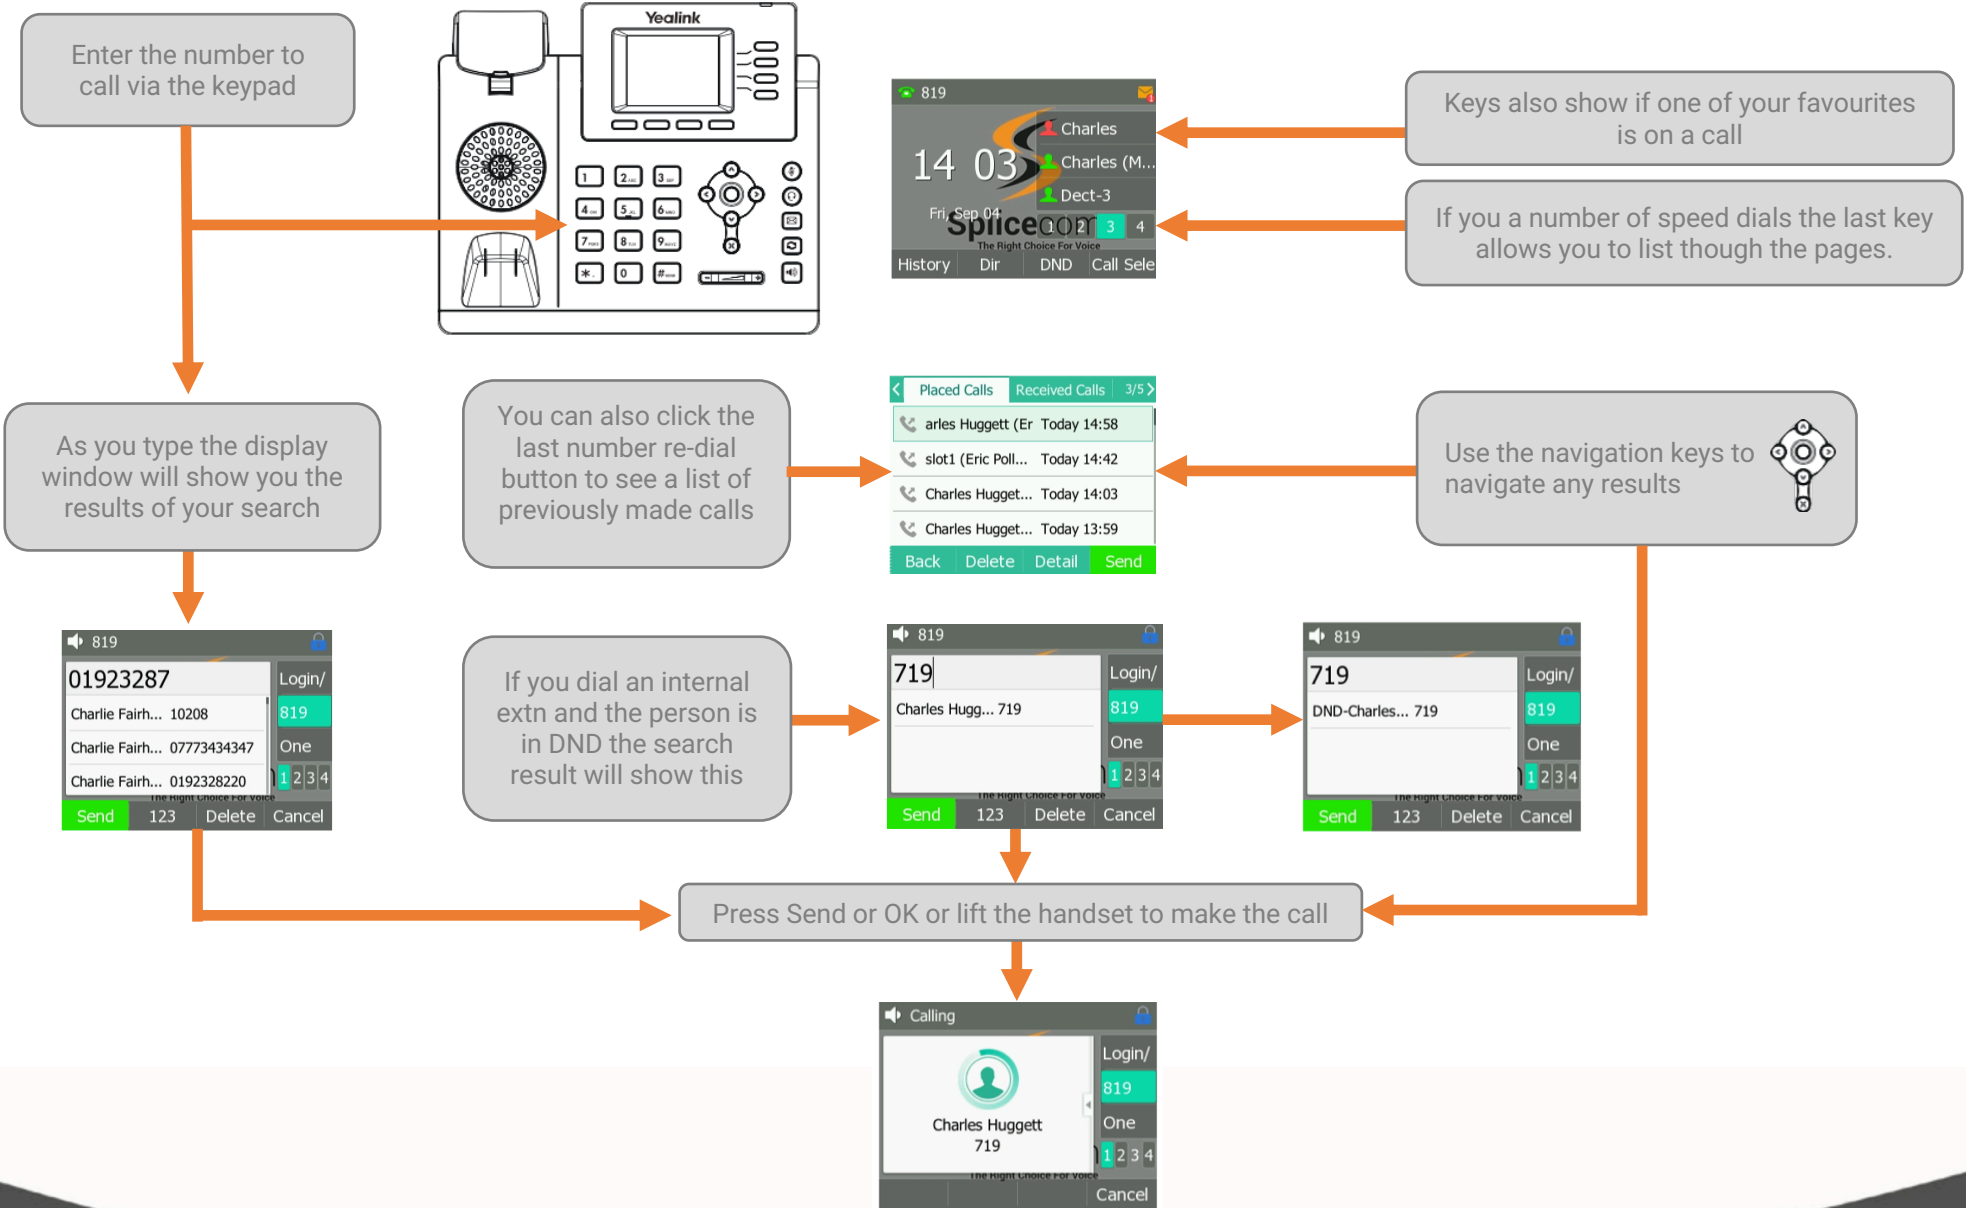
Enter the number to call via the keypad

Yealink

819

Charles

Charles (M...

Dect-3

14 03

Fri, Sep 04

Splicecom

The Right Choice For Voice

1 2 3 4

History Dir DND Call Sele

Keys also show if one of your favourites is on a call

If you a number of speed dials the last key allows you to list though the pages.

As you type the display window will show you the results of your search

You can also click the last number re-dial button to see a list of previously made calls

Placed Calls Received Calls 3/5

arles Huggett (Er Today 14:58

slot1 (Eric Poll... Today 14:42

Charles Hugget... Today 14:03

Charles Hugget... Today 13:59

Back Delete Detail Send

Use the navigation keys to navigate any results

819

01923287

Login/

Charlie Fairh... 10208

819

Charlie Fairh... 07773434347

One

Charlie Fairh... 0192328220

1 2 3 4

The Right Choice For Voice

Send 123 Delete Cancel

If you dial an internal extn and the person is in DND the search result will show this

819

719

Login/

Charles Hugg... 719

819

One

1 2 3 4

The Right Choice For Voice

Send 123 Delete Cancel

819

719

Login/

DND-Charles... 719

819

One

1 2 3 4

The Right Choice For Voice

Send 123 Delete Cancel

Press Send or OK or lift the handset to make the call

Calling

Login/

819

One

Charles Huggett

719

1 2 3 4

The Right Choice For Voice

Cancel